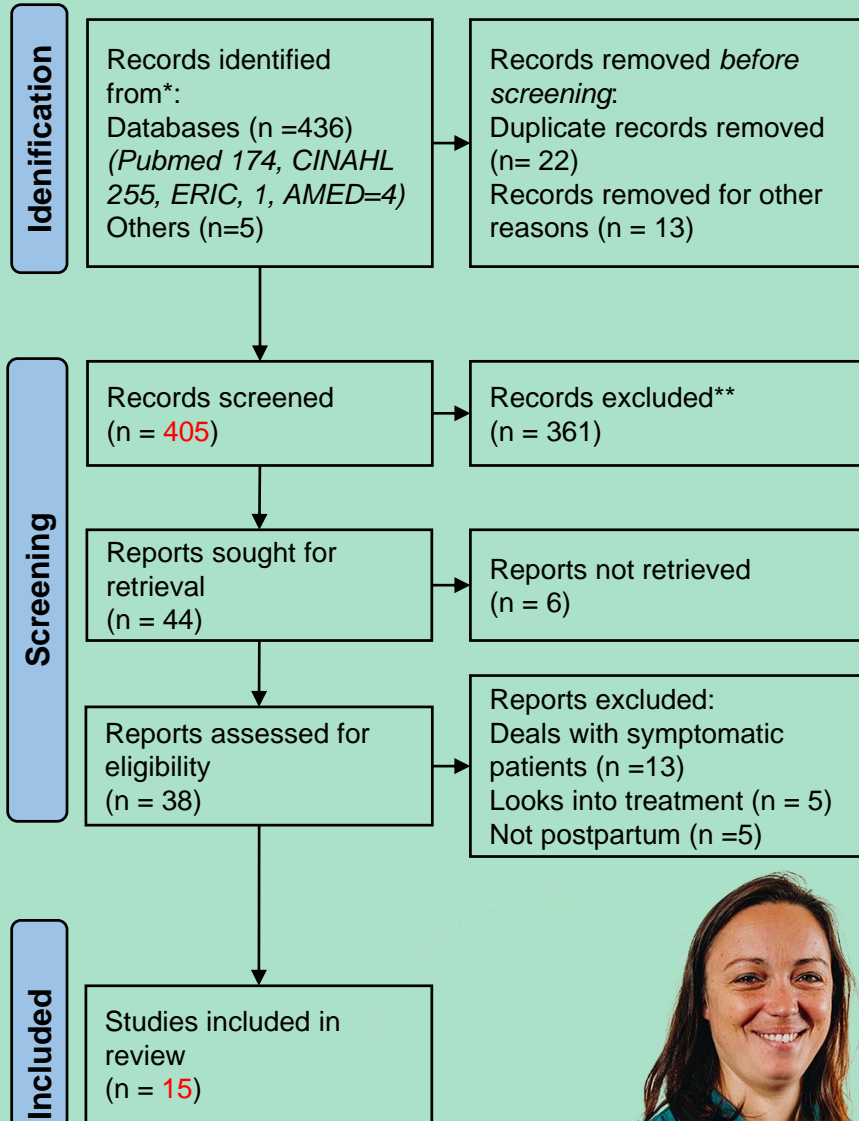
Identification

Records identified from*:
Databases (n =436)
*(Pubmed 174, CINAHL 255, ERIC, 1, AMED=4)*
Others (n=5)

Records removed *before screening*:
Duplicate records removed (n= 22)
Records removed for other reasons (n = 13)

Screening

Records screened (n = 405)

Records excluded** (n = 361)

Reports sought for retrieval (n = 44)

Reports not retrieved (n = 6)

Reports assessed for eligibility (n = 38)

Reports excluded:
Deals with symptomatic patients (n =13)
Looks into treatment (n = 5)
Not postpartum (n =5)

Included

Studies included in review (n = 15)